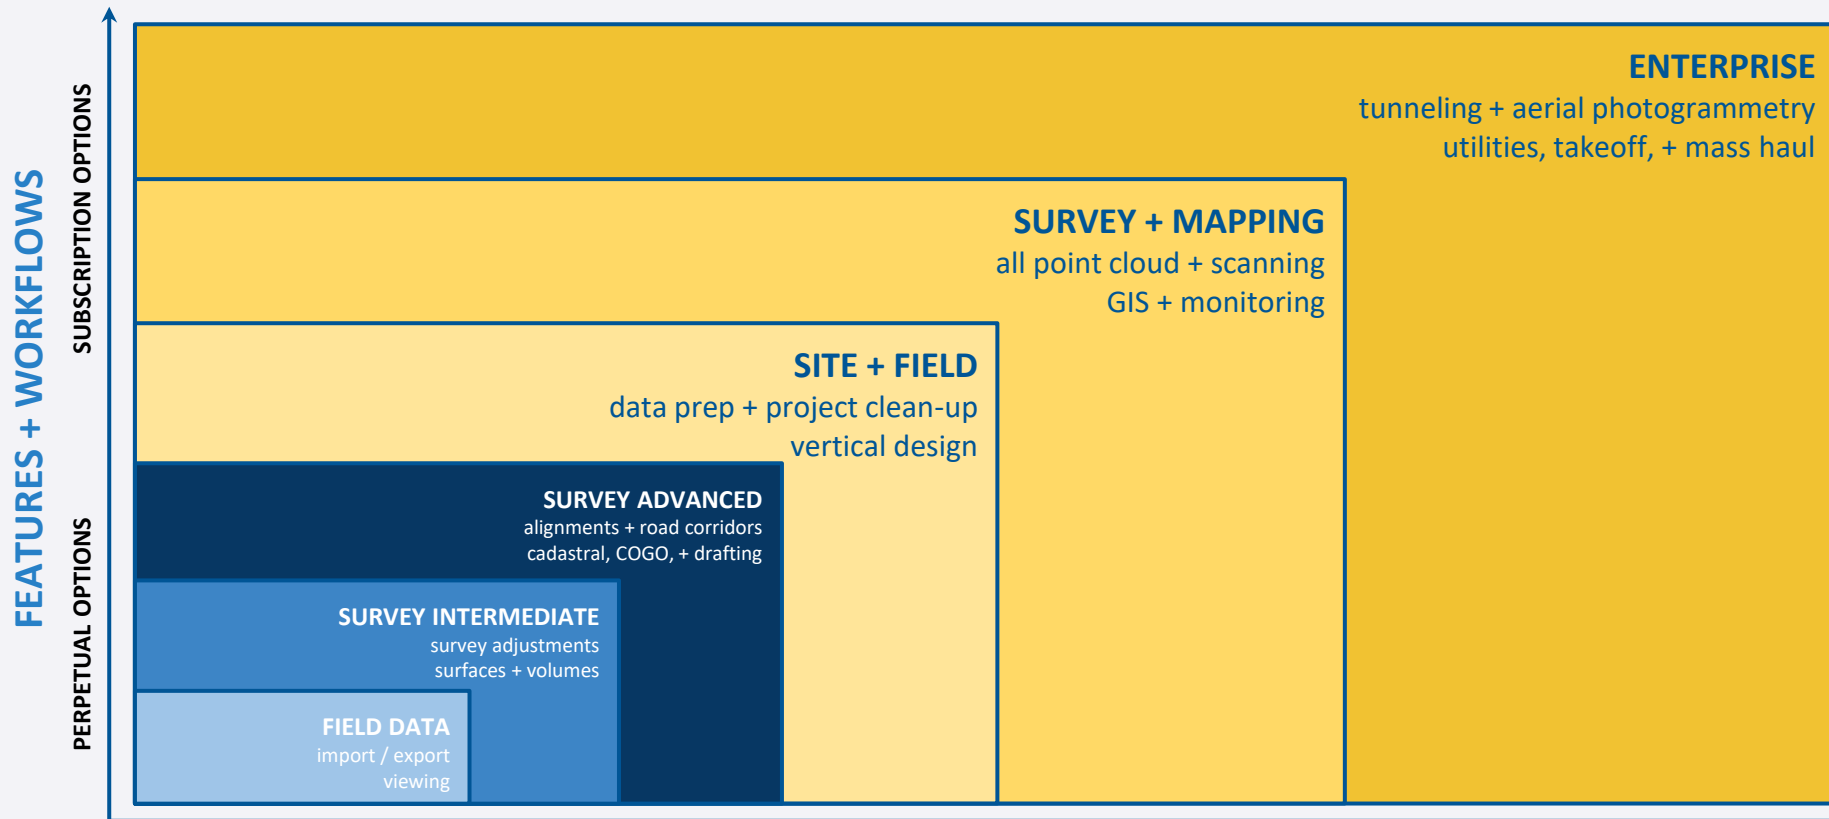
FEATURES + WORKFLOWS

SUBSCRIPTION OPTIONS

PERPETUAL OPTIONS

ENTERPRISE
tunneling + aerial photogrammetry
utilities, takeoff, + mass haul

SURVEY + MAPPING
all point cloud + scanning
GIS + monitoring

SITE + FIELD
data prep + project clean-up
vertical design

SURVEY ADVANCED
alignments + road corridors
cadastral, COGO, + drafting

SURVEY INTERMEDIATE
survey adjustments
surfaces + volumes

FIELD DATA
import / export
viewing